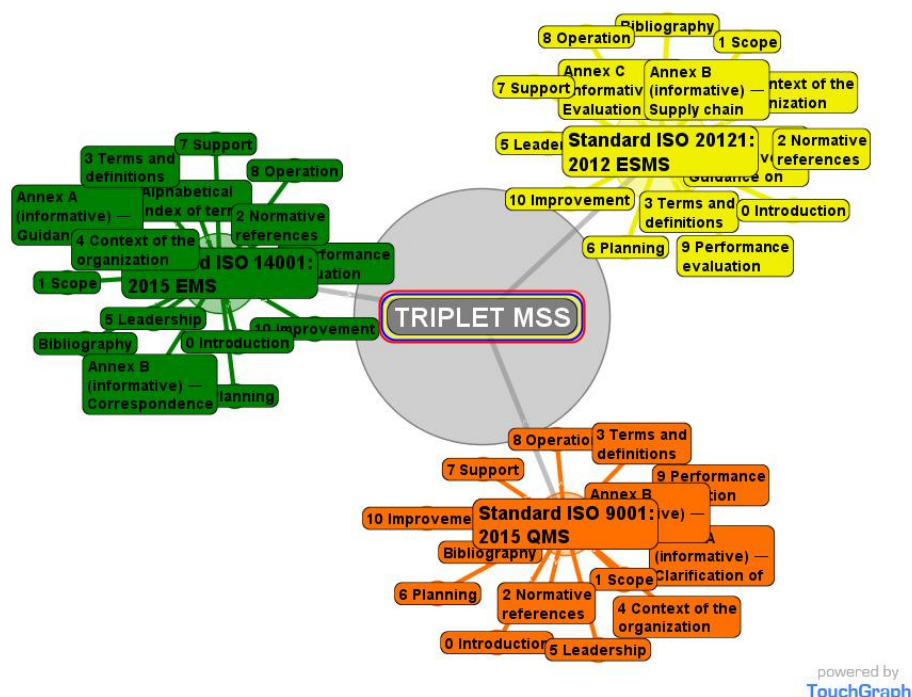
TRIPLET MSS

Bibliography
8 Operation
1 Scope
Annex C (informative) — Evaluation
Annex B (informative) — Supply chain
ontext of the nization
7 Support
5 Leade
Standard ISO 20121: 2012 ESMS
2 Normative references
Guidance on
10 Improvement
3 Terms and definitions
0 Introduction
6 Planning
9 Performance evaluation

7 Support
3 Terms and definitions
8 Operation
Annex A (informative) — Guidan
Alphabetical index of terr
2 Normative references
4 Context of the organization
d ISO 14001: 2015 EMS
rformance aluation
1 Scope
5 Leadership
10 Improvement
Bibliography
0 Introduction
Annex B (informative) — Correspondence
lanning

8 Operatio
3 Terms and definitions
7 Support
9 Performance ation
Annex B ive) —
10 Improveme
Standard ISO 9001: 2015 QMS
Bibliography
A (informative) — Clarification of
1 Scope
6 Planning
2 Normative references
4 Context of the organization
0 Introduction
5 Leadership

powered by TouchGraph